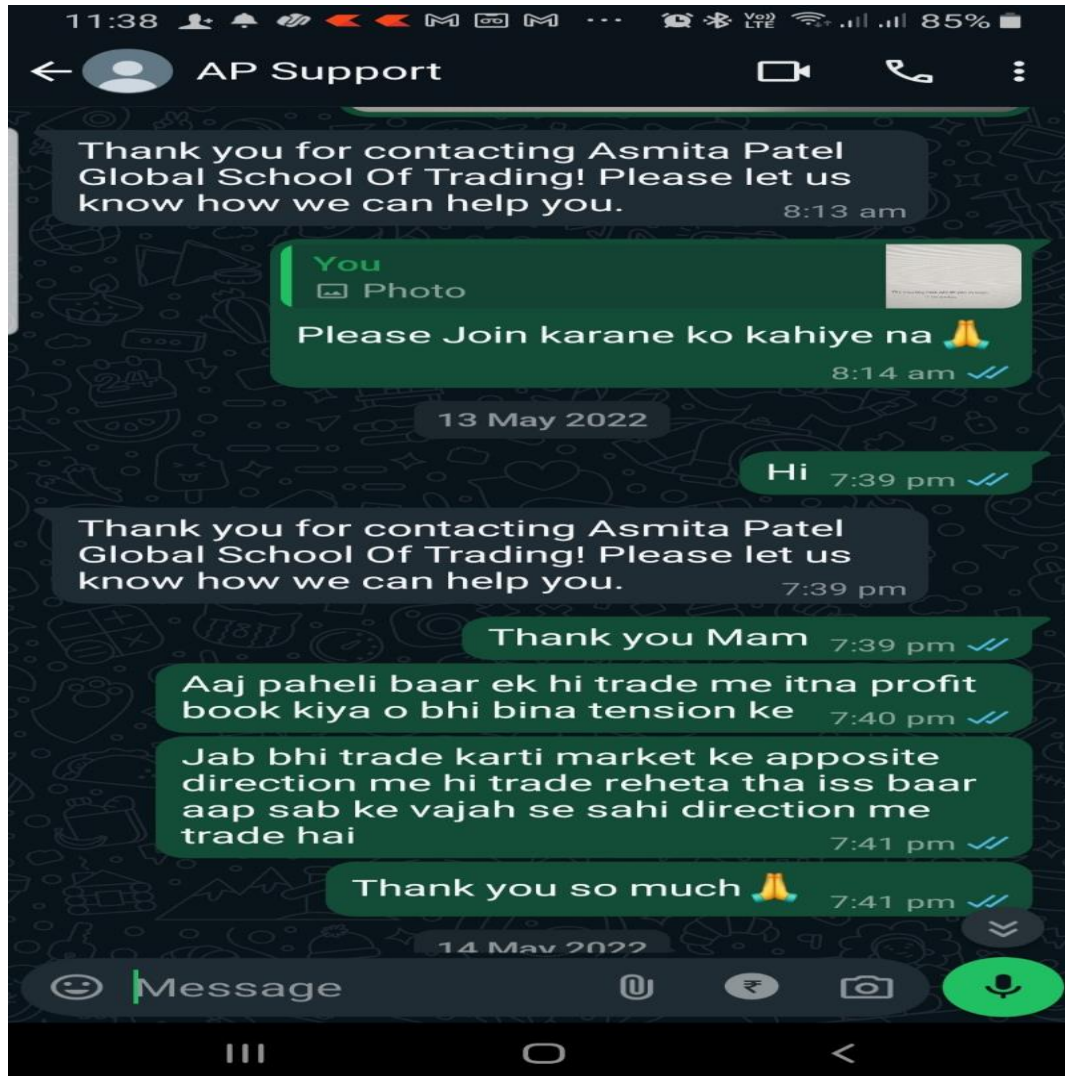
11:38 85%

AP Support

Thank you for contacting Asmita Patel Global School Of Trading! Please let us know how we can help you. 8:13 am

You
Photo
Please Join karane ko kahiye na 🙏
8:14 am

13 May 2022

Hi 7:39 pm

Thank you for contacting Asmita Patel Global School Of Trading! Please let us know how we can help you. 7:39 pm

Thank you Mam 7:39 pm

Aaj paheli baar ek hi trade me itna profit book kiya o bhi bina tension ke 7:40 pm

Jab bhi trade karti market ke apposite direction me hi trade reheta tha iss baar aap sab ke vajah se sahi direction me trade hai
7:41 pm

Thank you so much 🙏
7:41 pm

14 May 2022

Message